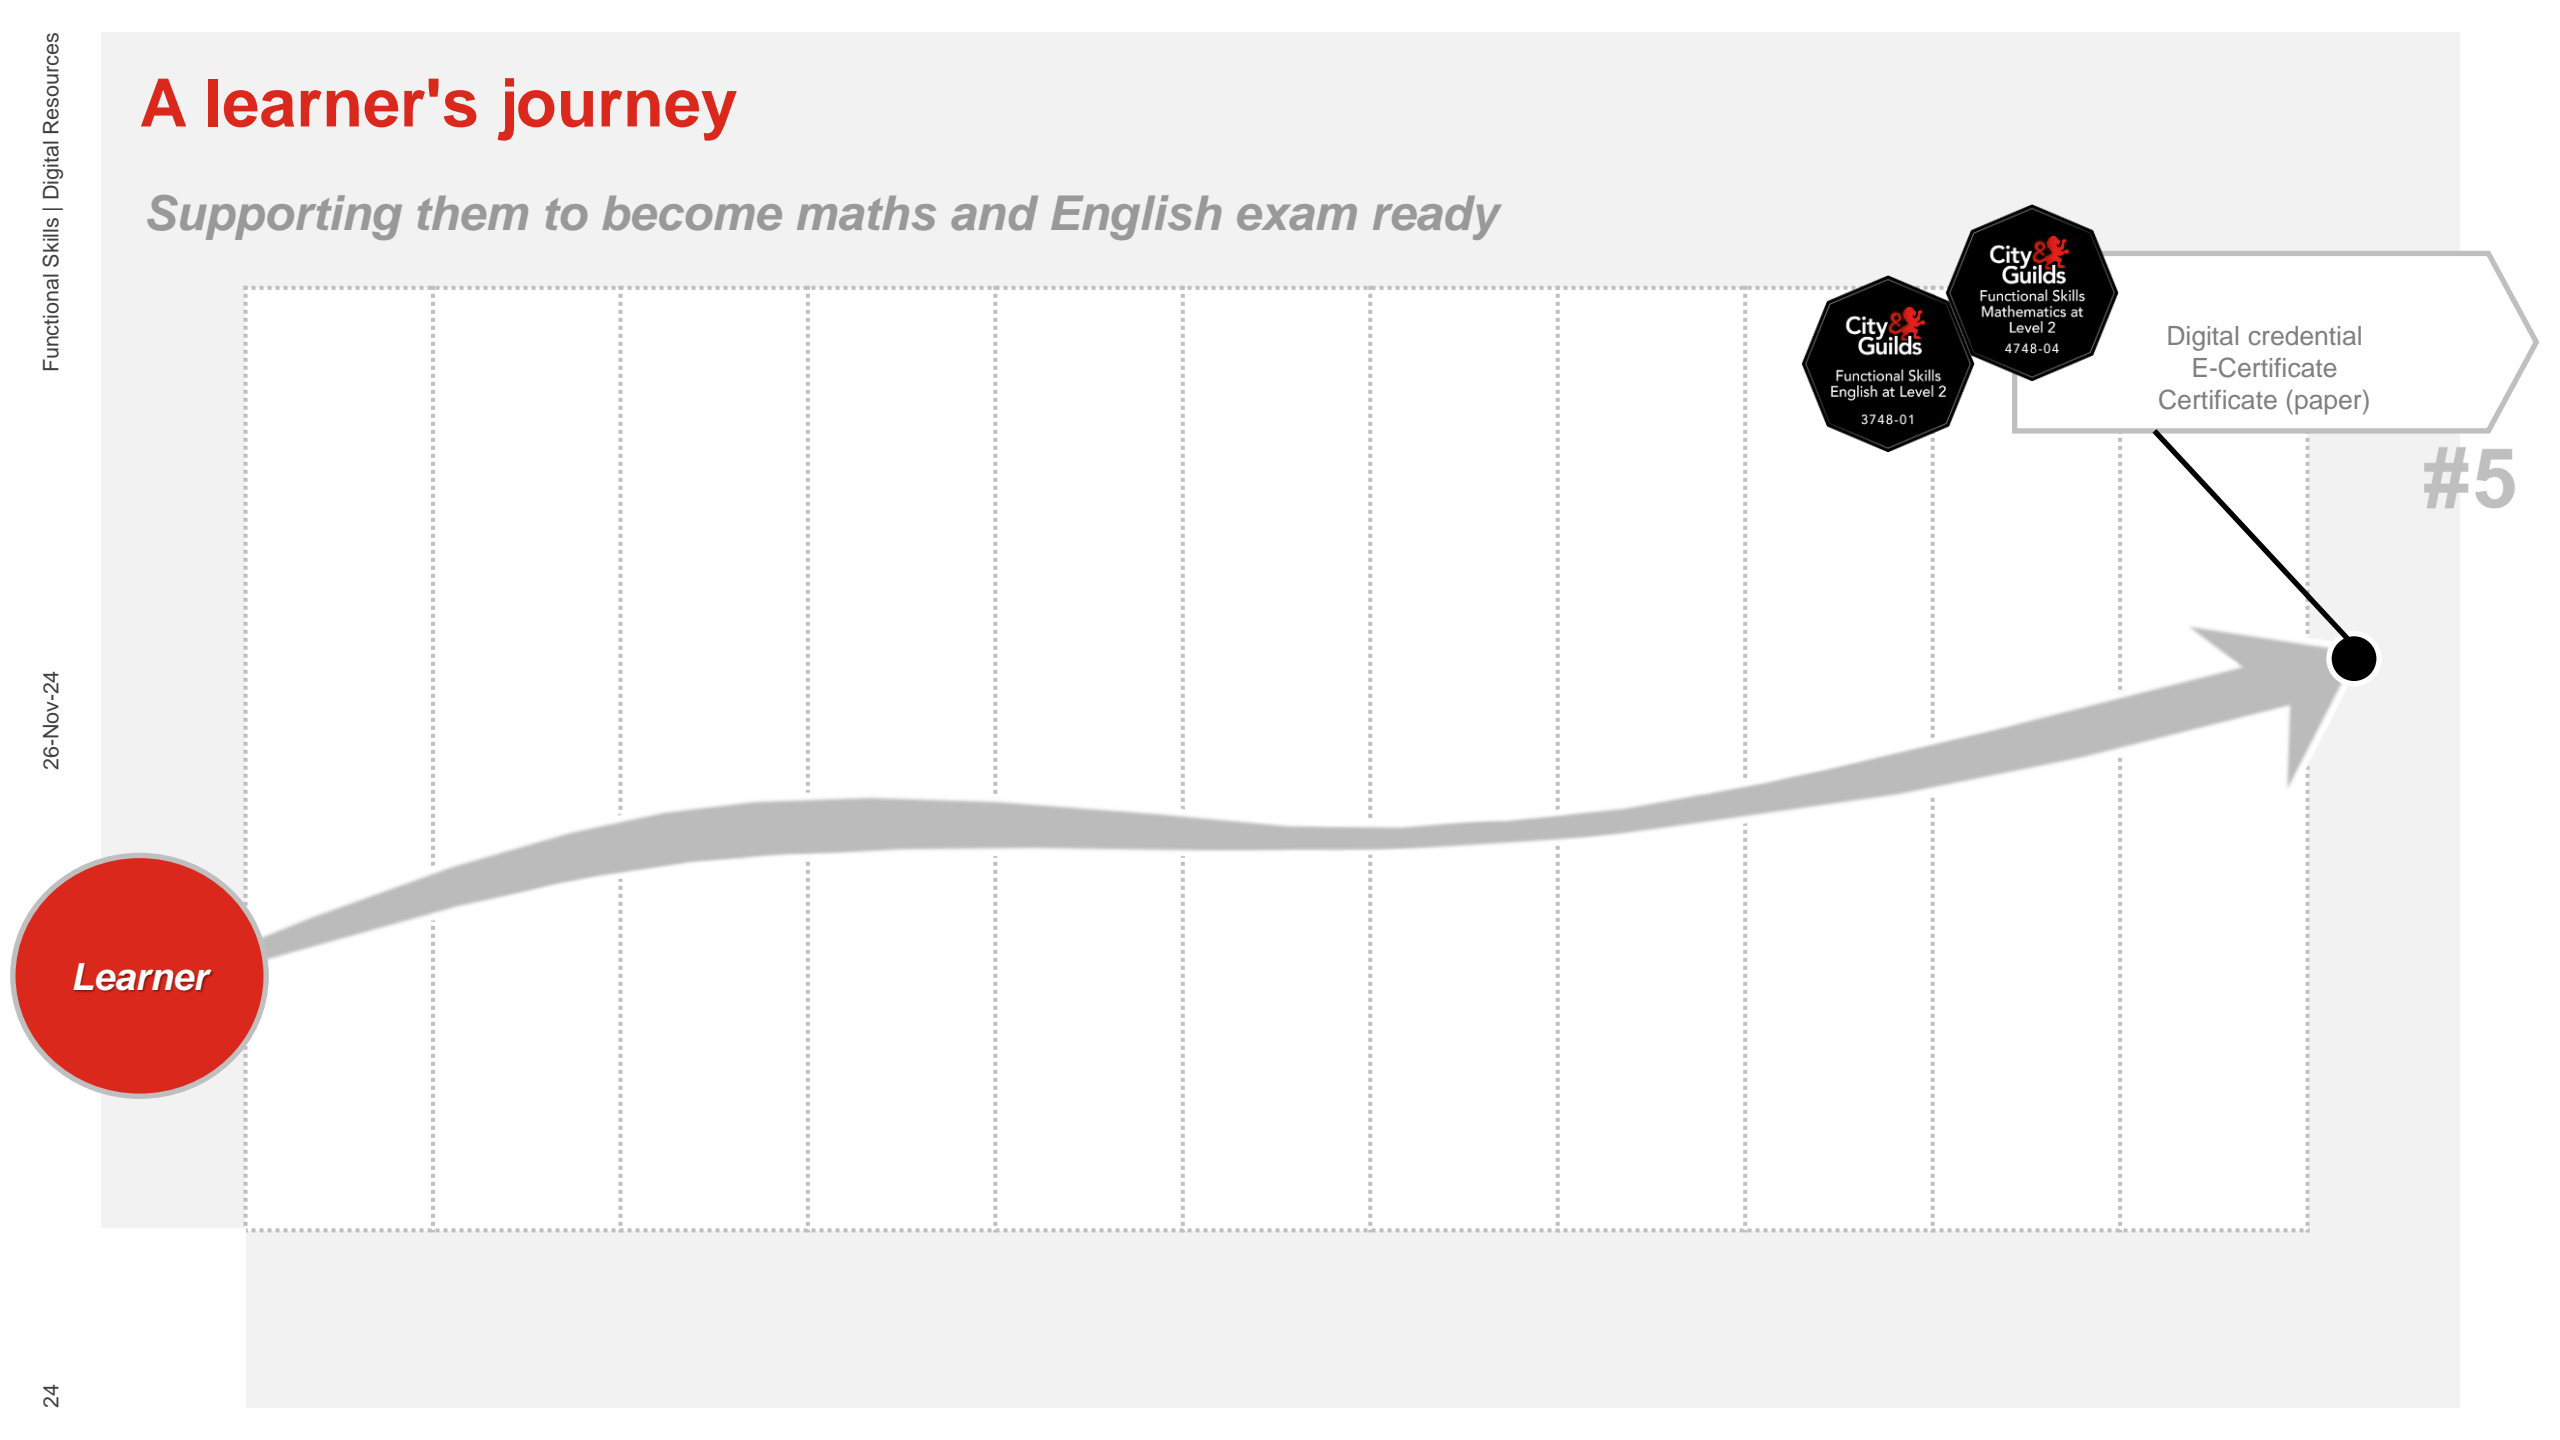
Functional Skills | Digital Resources

26-Nov-24

24

A learner's journey

Supporting them to become maths and English exam ready

City & Guilds
Functional Skills English at Level 2
3748-01

City & Guilds
Functional Skills Mathematics at Level 2
4748-04

Digital credential
E-Certificate
Certificate (paper)

#5

Learner